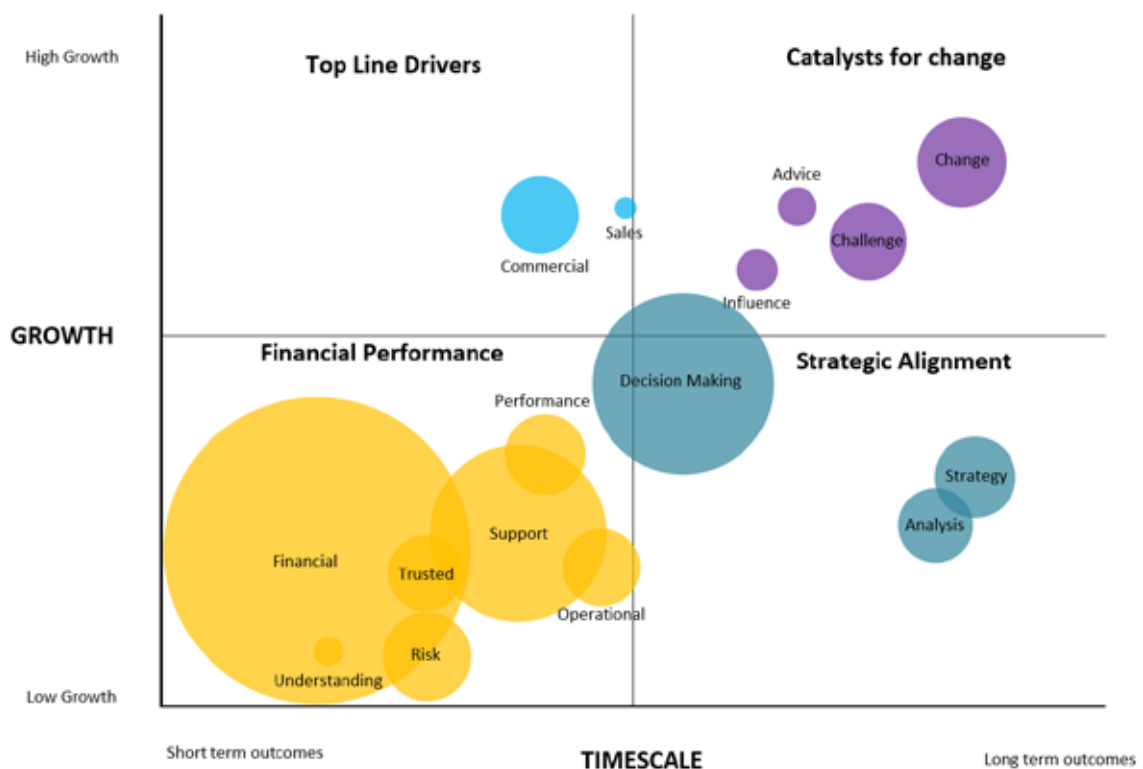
High Growth

Top Line Drivers

Catalysts for change

Change

Advice

Sales

Challenge

Commercial

Influence

GROWTH

Financial Performance

Strategic Alignment

Decision Making

Performance

Strategy

Support

Analysis

Financial

Trusted

Operational

Risk

Understanding

Low Growth

Short term outcomes

TIMESCALE

Long term outcomes